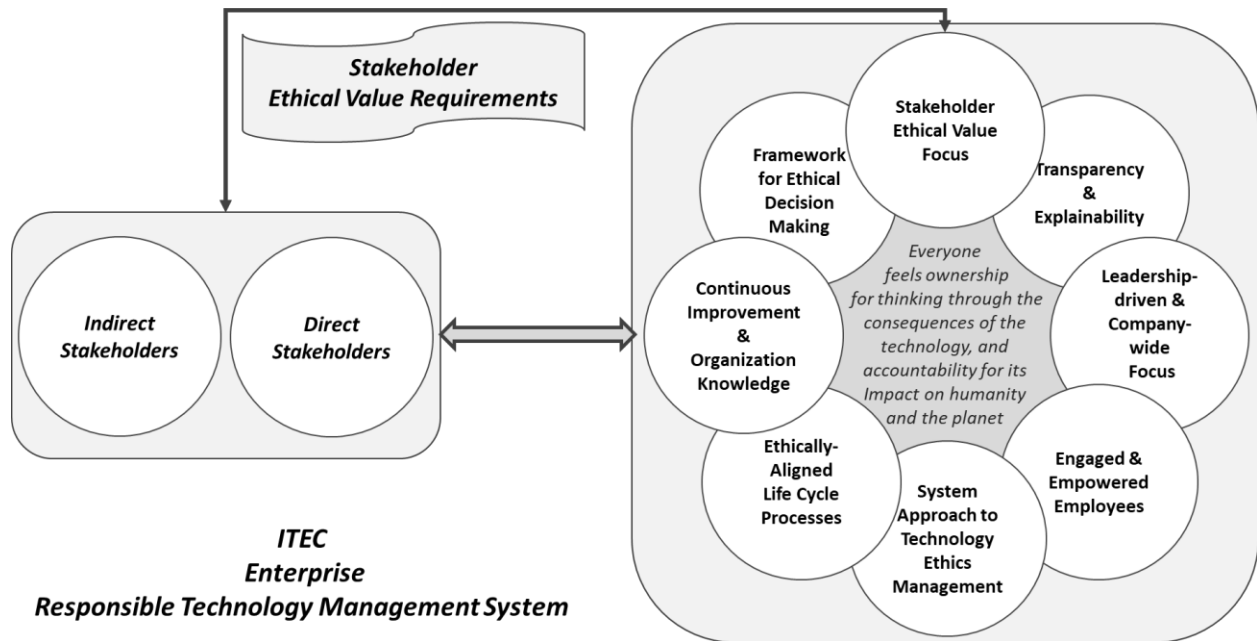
Stakeholder Ethical Value Requirements

Indirect Stakeholders

Direct Stakeholders

Stakeholder Ethical Value Focus

Framework for Ethical Decision Making

Transparency & Explainability

Everyone feels ownership for thinking through the consequences of the technology, and accountability for its Impact on humanity and the planet

Continuous Improvement & Organization Knowledge

Leadership-driven & Company-wide Focus

Ethically-Aligned Life Cycle Processes

Engaged & Empowered Employees

System Approach to Technology Ethics Management

ITEC
Enterprise
Responsible Technology Management System